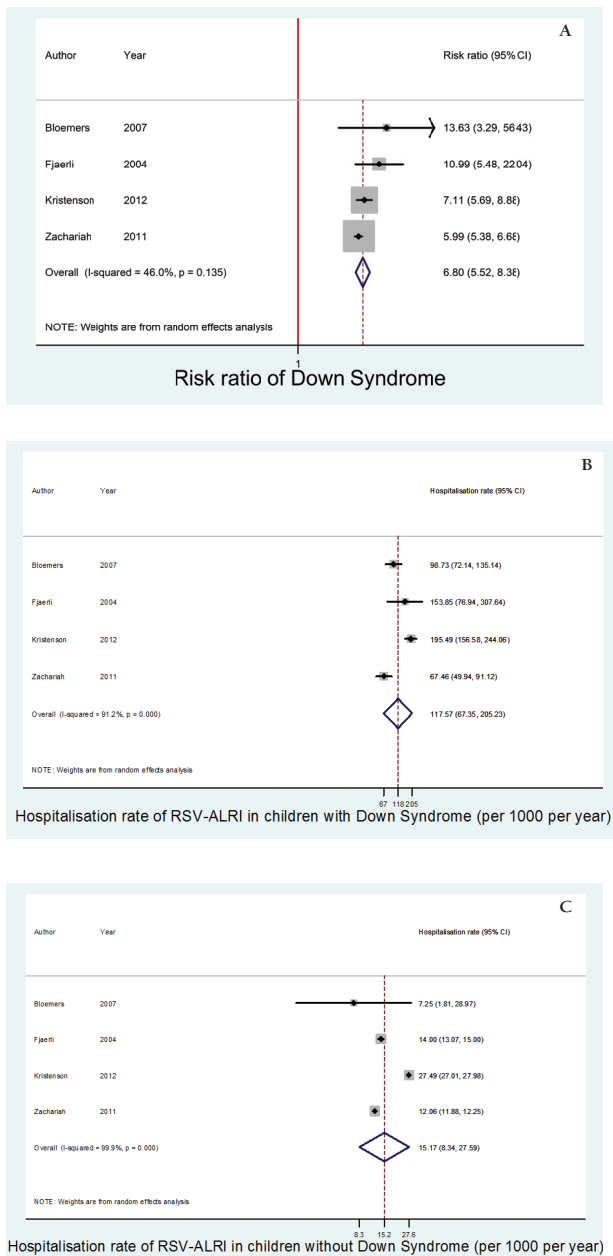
A

| Author | Year | Risk ratio (95% CI) |
|---|---|---|
| Bloemers | 2007 | 13.63 (3.29, 56.43) |
| Fjaerli | 2004 | 10.99 (5.48, 22.04) |
| Kristenson | 2012 | 7.11 (5.69, 8.8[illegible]) |
| Zachariah | 2011 | 5.99 (5.38, 6.6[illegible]) |
| Overall (I-squared = 46.0%, p = 0.135) | | 6.80 (5.52, 8.3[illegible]) |

NOTE: Weights are from random effects analysis

1

Risk ratio of Down Syndrome

B

| Author | Year | Hospitalisation rate (95% CI) |
|---|---|---|
| Bloemers | 2007 | 98.73 (72.14, 135.14) |
| Fjaerli | 2004 | 153.85 (76.94, 307.64) |
| Kristenson | 2012 | 195.49 (156.58, 244.06) |
| Zachariah | 2011 | 67.46 (49.94, 91.12) |
| Overall (I-squared = 91.2%, p = 0.000) | | 117.57 (67.35, 205.23) |

NOTE: Weights are from random effects analysis

67 118 205

Hospitalisation rate of RSV-ALRI in children with Down Syndrome (per 1000 per year)

C

| Author | Year | Hospitalisation rate (95% CI) |
|---|---|---|
| Bloemers | 2007 | 7.25 (1.81, 28.97) |
| Fjaerli | 2004 | 14.00 (13.07, 15.00) |
| Kristenson | 2012 | 27.49 (27.01, 27.98) |
| Zachariah | 2011 | 12.06 (11.88, 12.25) |
| Overall (I-squared = 99.9%, p = 0.000) | | 15.17 (8.34, 27.59) |

NOTE: Weights are from random effects analysis

8.3 15.2 27.6

Hospitalisation rate of RSV-ALRI in children without Down Syndrome (per 1000 per year)